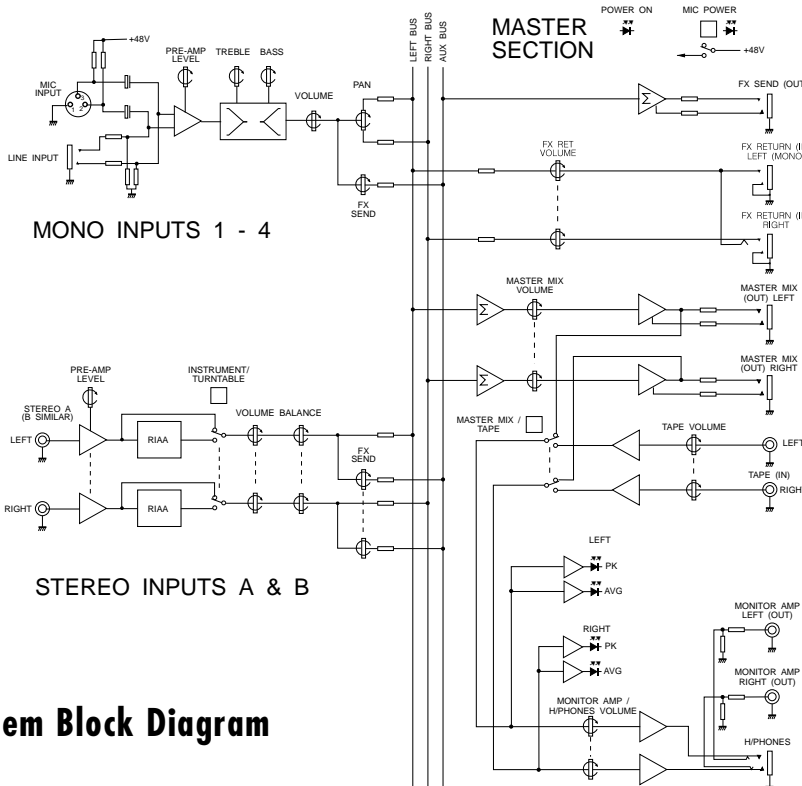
+48V
PRE-AMP LEVEL
TREBLE
BASS
MIC INPUT
VOLUME
PAN
LINE INPUT
FX SEND
MONO INPUTS 1 - 4
LEFT BUS
RIGHT BUS
AUX BUS
MASTER SECTION
POWER ON
MIC POWER
+48V
FX SEND (OUT
FX RET VOLUME
FX RETURN (I LEFT (MONO
FX RETURN (I RIGHT
MASTER MIX VOLUME
MASTER MIX (OUT) LEFT
MASTER MIX (OUT) RIGHT
PRE-AMP LEVEL
INSTRUMENT/ TURNTABLE
STEREO A (B SIMILAR)
LEFT
RIAA
VOLUME
BALANCE
FX SEND
RIGHT
RIAA
MASTER MIX / TAPE
TAPE VOLUME
LEFT
TAPE (IN)
RIGH
STEREO INPUTS A & B
LEFT
PK
AVG
RIGHT
PK
AVG
MONITOR AMP LEFT (OUT)
MONITOR AMP RIGHT (OUT)
MONITOR AMP / H/PHONES VOLUME
H/PHONES
em Block Diagram